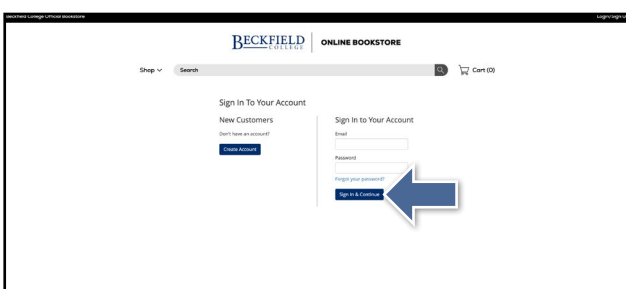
Beckfield College Official Bookstore

Login/Sign U

BECKFIELD COLLEGE

ONLINE BOOKSTORE

Shop

Search

Cart (0)

Sign In To Your Account

New Customers

Don't have an account?

Create Account

Sign In to Your Account

Email

Password

Forgot your password?

Sign In & Continue